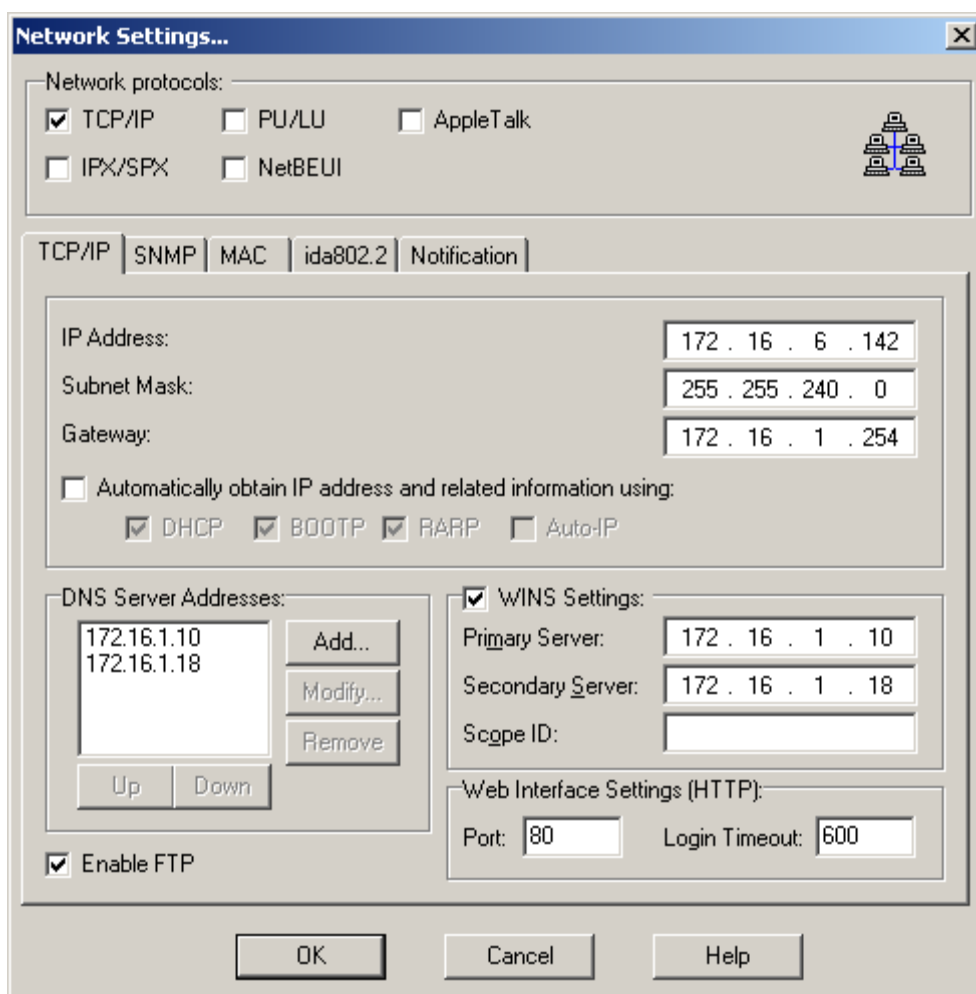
Network Settings...

Network protocols:

☑ TCP/IP ☐ PU/LU ☐ AppleTalk

☐ IPX/SPX ☐ NetBEUI

TCP/IP | SNMP | MAC | ida802.2 | Notification

IP Address: 172 . 16 . 6 . 142

Subnet Mask: 255 . 255 . 240 . 0

Gateway: 172 . 16 . 1 . 254

☐ Automatically obtain IP address and related information using:

☑ DHCP ☑ BOOTP ☑ RARP ☐ Auto-IP

DNS Server Addresses:

172.16.1.10
172.16.1.18

Add...

Modify...

Remove

Up Down

☑ WINS Settings:

Primary Server: 172 . 16 . 1 . 10

Secondary Server: 172 . 16 . 1 . 18

Scope ID:

Web Interface Settings (HTTP):

Port: 80 Login Timeout: 600

☑ Enable FTP

OK Cancel Help